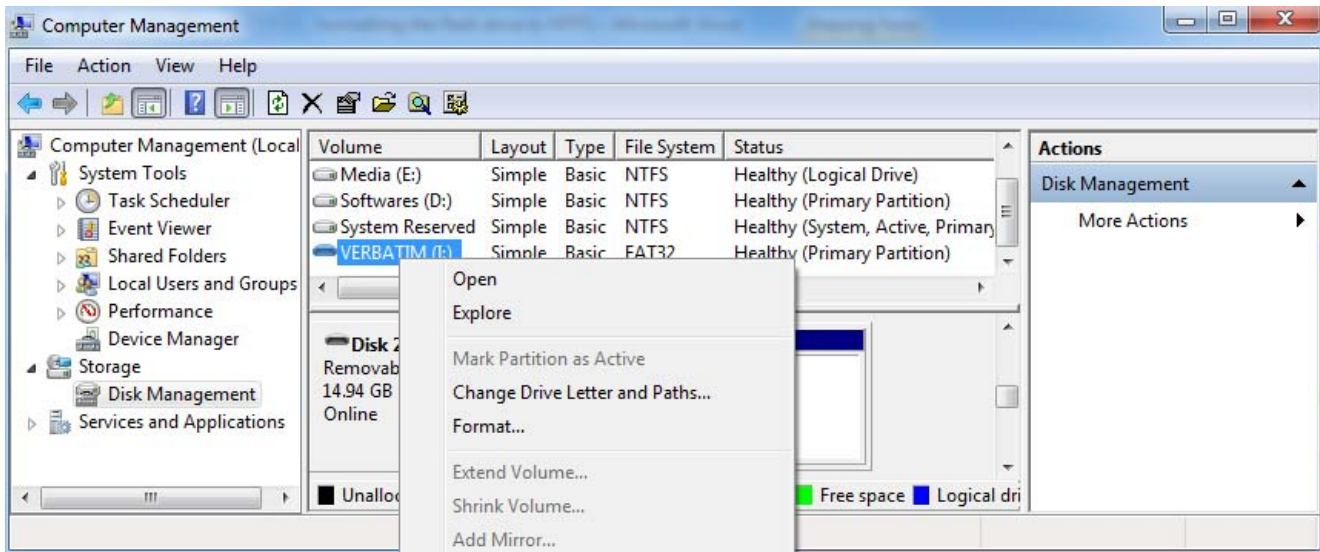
Computer Management

File Action View Help

Computer Management (Local
System Tools
Task Scheduler
Event Viewer
Shared Folders
Local Users and Groups
Performance
Device Manager
Storage
Disk Management
Services and Applications

| Volume | Layout | Type | File System | Status |
|---|---|---|---|---|
| Media (E:) | Simple | Basic | NTFS | Healthy (Logical Drive) |
| Softwares (D:) | Simple | Basic | NTFS | Healthy (Primary Partition) |
| System Reserved | Simple | Basic | NTFS | Healthy (System, Active, Primary |
| VERBATIM (I:) | Simple | Basic | FAT32 | Healthy (Primary Partition) |

Disk 2
Removab
14.94 GB
Online

Unalloc
Free space
Logical dri

Open
Explore
Mark Partition as Active
Change Drive Letter and Paths...
Format...
Extend Volume...
Shrink Volume...
Add Mirror...

Actions
Disk Management
More Actions